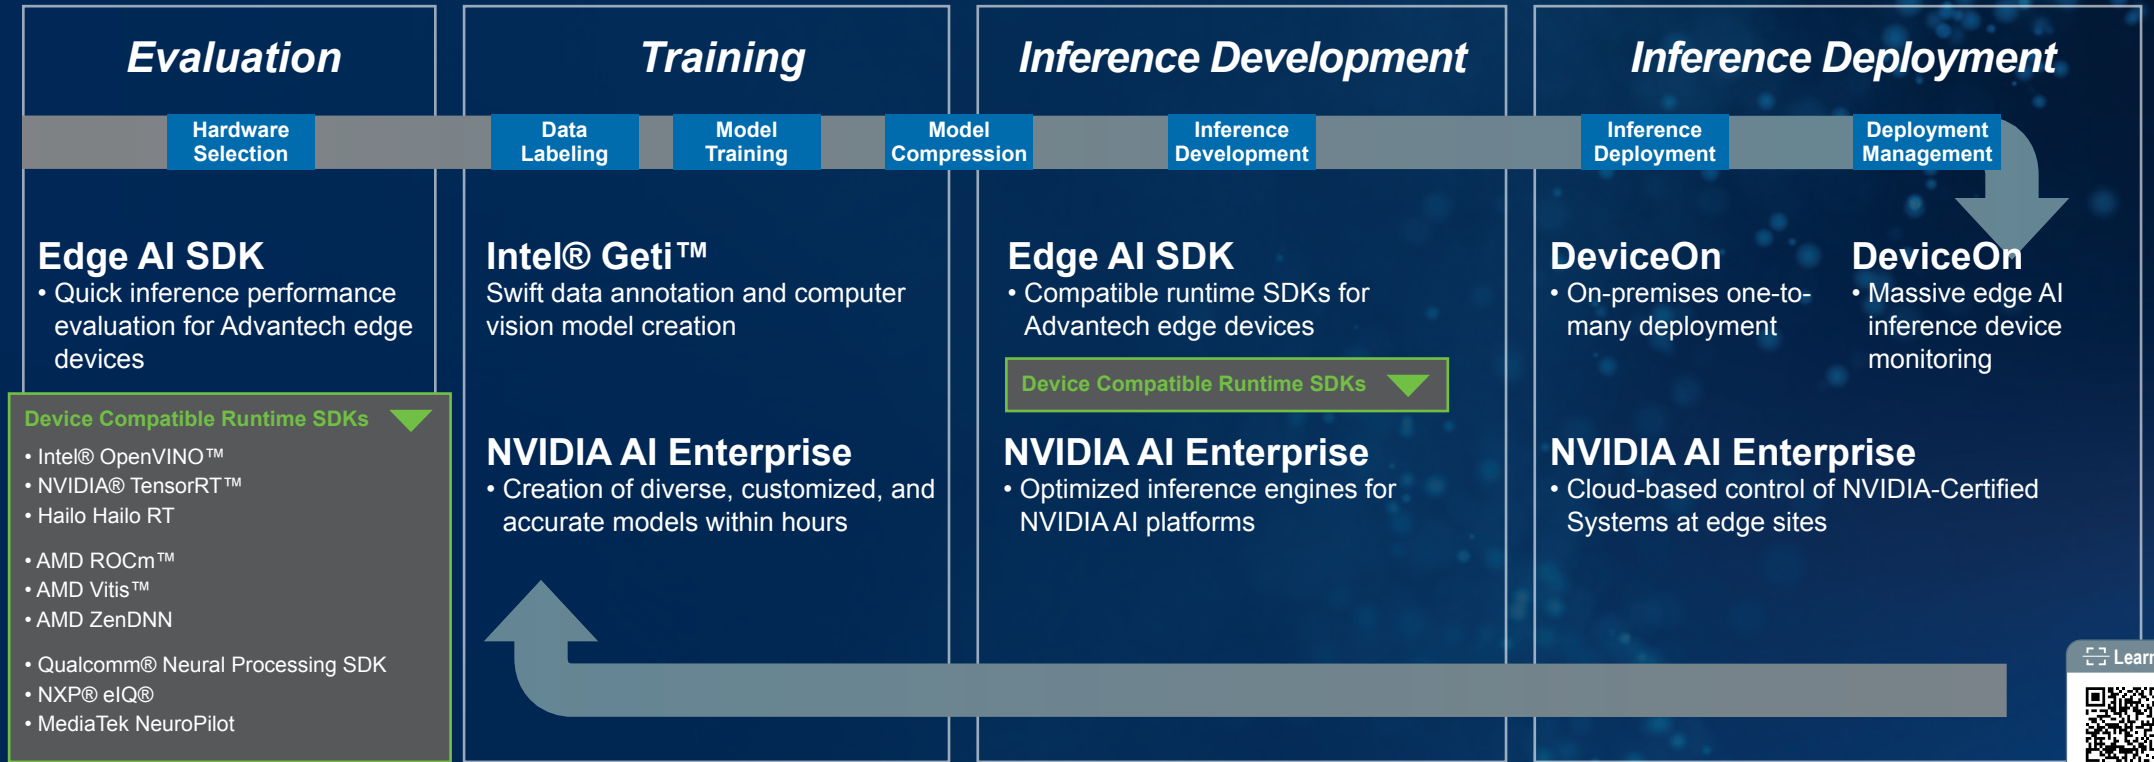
Evaluation

Training

Inference Development

Inference Deployment

Hardware Selection

Data Labeling

Model Training

Model Compression

Inference Development

Inference Deployment

Deployment Management

Edge AI SDK
• Quick inference performance evaluation for Advantech edge devices

Device Compatible Runtime SDKs
• Intel® OpenVINO™
• NVIDIA® TensorRT™
• Hailo Hailo RT
• AMD ROCm™
• AMD Vitis™
• AMD ZenDNN
• Qualcomm® Neural Processing SDK
• NXP® eIQ®
• MediaTek NeuroPilot

Intel® Geti™
Swift data annotation and computer vision model creation

NVIDIA AI Enterprise
• Creation of diverse, customized, and accurate models within hours

Edge AI SDK
• Compatible runtime SDKs for Advantech edge devices

Device Compatible Runtime SDKs

NVIDIA AI Enterprise
• Optimized inference engines for NVIDIA AI platforms

DeviceOn
• On-premises one-to-many deployment

DeviceOn
• Massive edge AI inference device monitoring

NVIDIA AI Enterprise
• Cloud-based control of NVIDIA-Certified Systems at edge sites

Learn